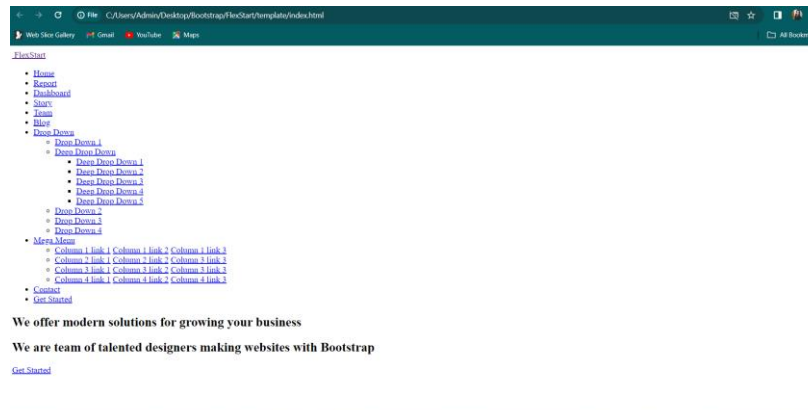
File C:/Users/Admin/Desktop/Bootstrap/FlexStart/template/index.html

Web Slice Gallery Gmail YouTube Maps All Bookm

FlexStart

- Home
- Report
- Dashboard
- Story
- Team
- Blog
- Drop Down
  - Drop Down 1
  - Deep Drop Down
    - Deep Drop Down 1
    - Deep Drop Down 2
    - Deep Drop Down 3
    - Deep Drop Down 4
    - Deep Drop Down 5
  - Drop Down 2
  - Drop Down 3
  - Drop Down 4
- Mega Menu
  - Column 1 link 1 Column 1 link 2 Column 1 link 3
  - Column 2 link 1 Column 2 link 2 Column 2 link 3
  - Column 3 link 1 Column 3 link 2 Column 3 link 3
  - Column 4 link 1 Column 4 link 2 Column 4 link 3
- Contact
- Get Started

We offer modern solutions for growing your business

We are team of talented designers making websites with Bootstrap

Get Started